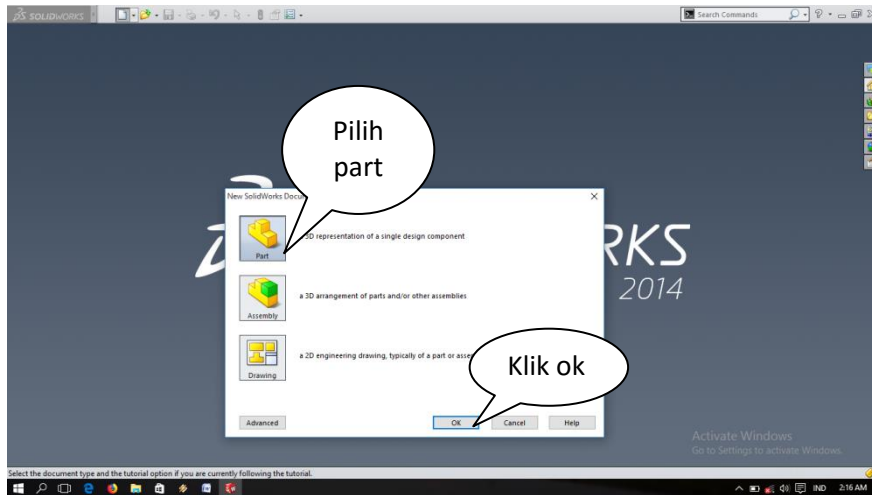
SOLIDWORKS

Search Commands

Pilih part

New SolidWorks Docu

Part

3D representation of a single design component

Assembly

a 3D arrangement of parts and/or other assemblies

Drawing

a 2D engineering drawing, typically of a part or asse

Klik ok

RKS
2014

Advanced

OK

Cancel

Help

Activate Windows
Go to Settings to activate Windows.

Select the document type and the tutorial option if you are currently following the tutorial.

IND 2:16 AM